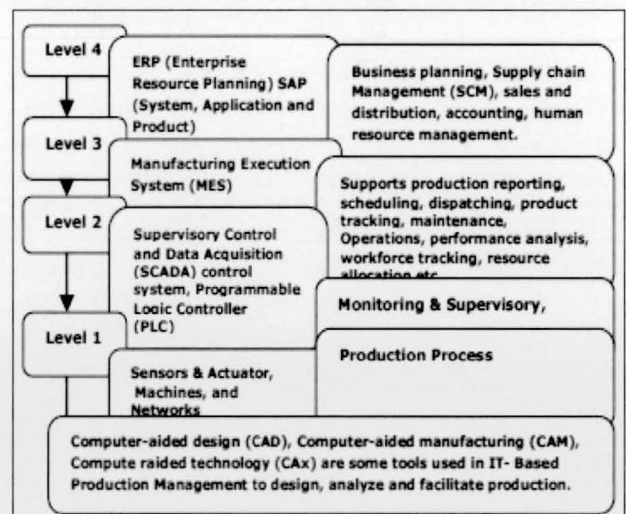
Level 4

ERP (Enterprise Resource Planning) SAP (System, Application and Product)

Business planning, Supply chain Management (SCM), sales and distribution, accounting, human resource management.

Level 3

Manufacturing Execution System (MES)

Supports production reporting, scheduling, dispatching, product tracking, maintenance, Operations, performance analysis, workforce tracking, resource allocation etc.

Level 2

Supervisory Control and Data Acquisition (SCADA) control system, Programmable Logic Controller (PLC)

Monitoring & Supervisory,

Level 1

Sensors & Actuator, Machines, and Networks

Production Process

Computer-aided design (CAD), Computer-aided manufacturing (CAM), Compute raided technology (CAx) are some tools used in IT- Based Production Management to design, analyze and facilitate production.